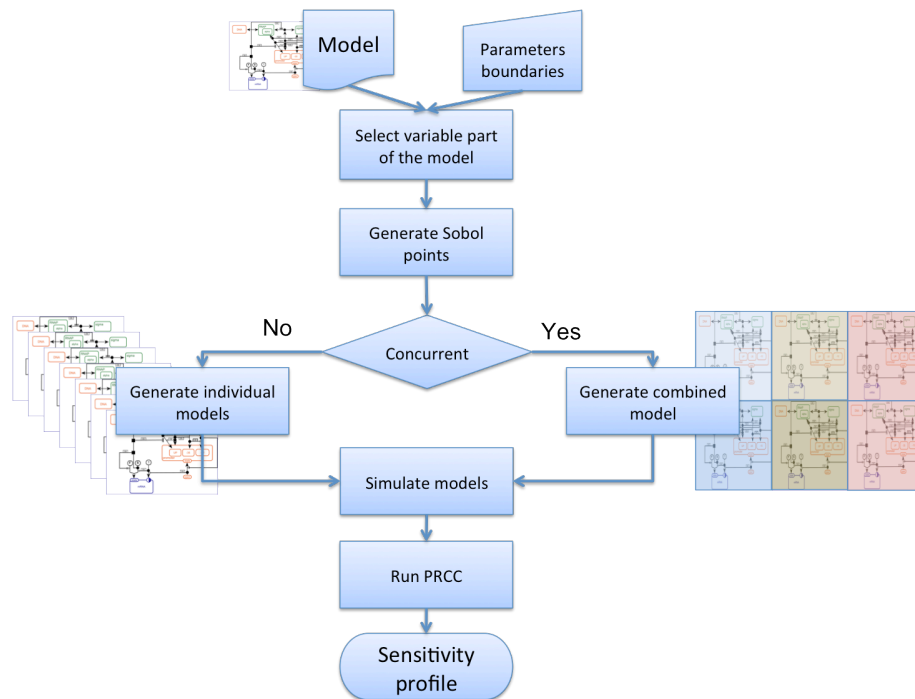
Model

Parameters boundaries

Select variable part of the model

Generate Sobol points

No

Yes

Concurrent

Generate individual models

Generate combined model

Simulate models

Run PRCC

Sensitivity profile